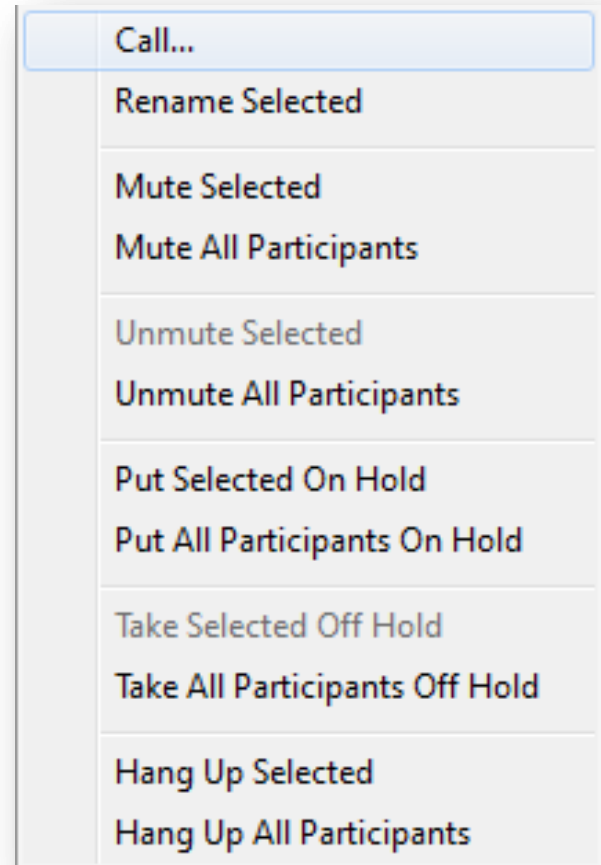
Call...
Rename Selected

Mute Selected
Mute All Participants

Unmute Selected
Unmute All Participants

Put Selected On Hold
Put All Participants On Hold

Take Selected Off Hold
Take All Participants Off Hold

Hang Up Selected
Hang Up All Participants